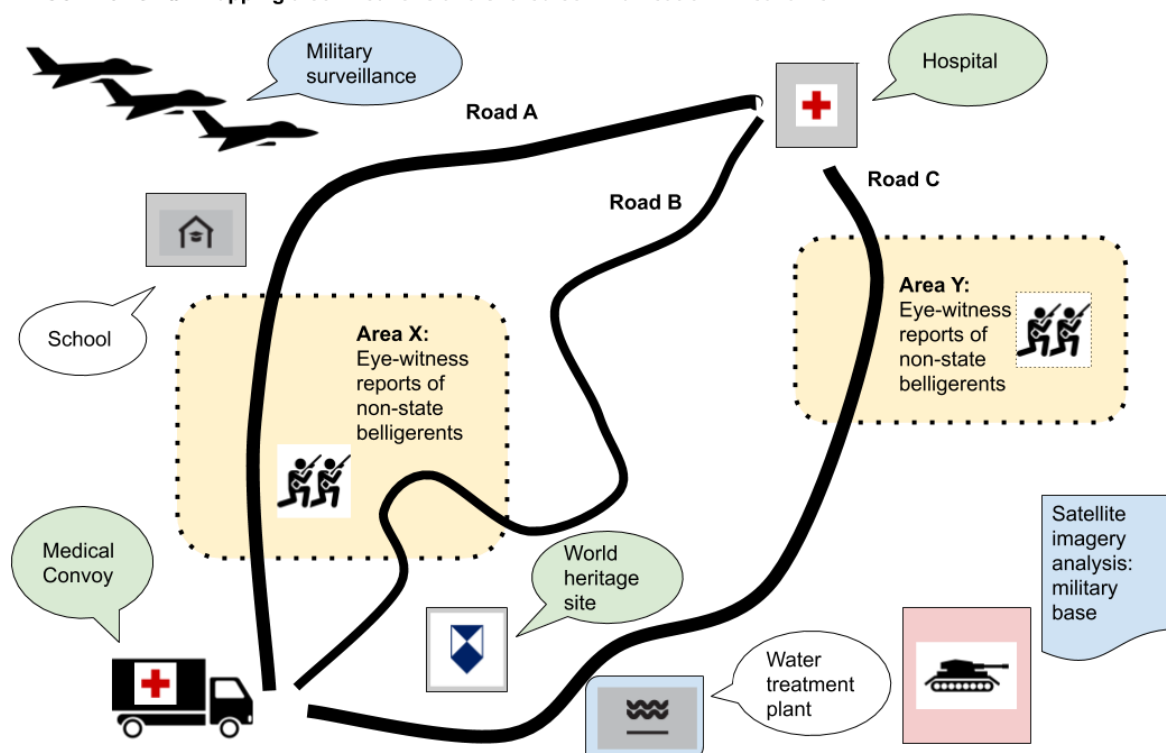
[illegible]

Military surveillance

Road A

Hospital

Road B

Road C

School

Area X: Eye-witness reports of non-state belligerents

Area Y: Eye-witness reports of non-state belligerents

Medical Convoy

World heritage site

Satellite imagery analysis: military base

Water treatment plant